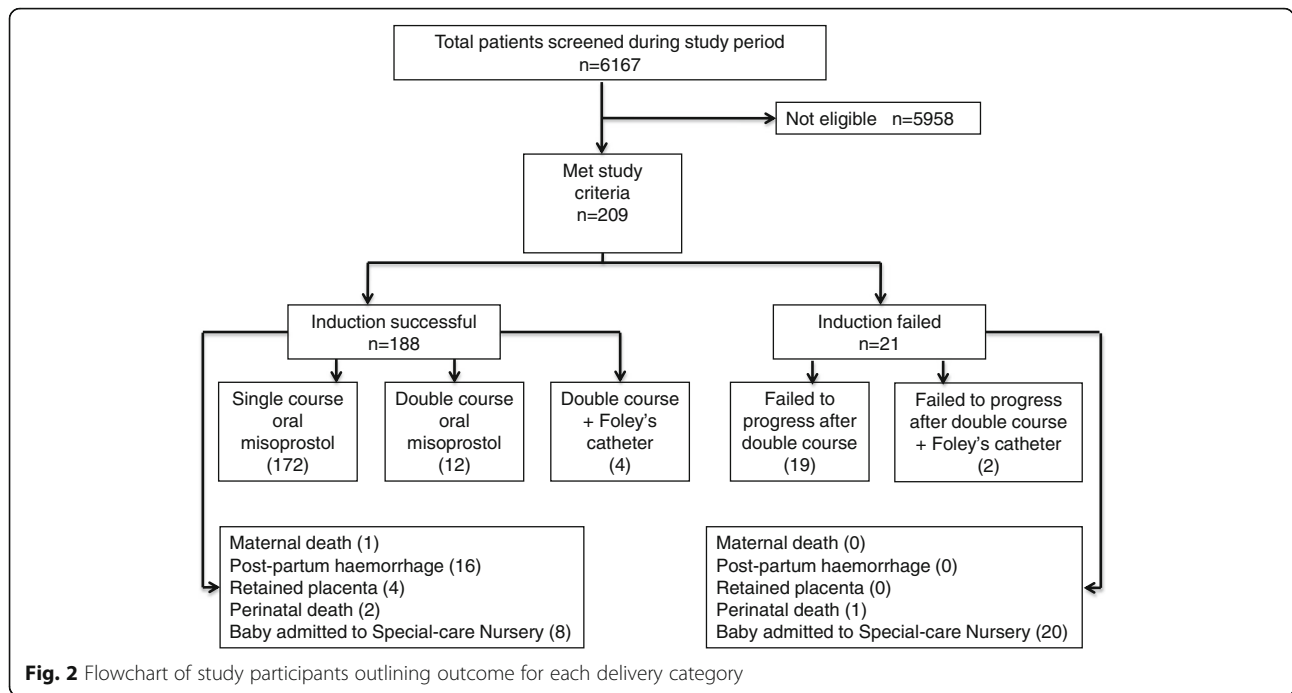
Total patients screened during study period
n=6167

Not eligible n=5958

Met study criteria
n=209

Induction successful
n=188

Induction failed
n=21

Single course oral misoprostol (172)

Double course oral misoprostol (12)

Double course + Foley's catheter (4)

Failed to progress after double course (19)

Failed to progress after double course + Foley's catheter (2)

Maternal death (1)
Post-partum haemorrhage (16)
Retained placenta (4)
Perinatal death (2)
Baby admitted to Special-care Nursery (8)

Maternal death (0)
Post-partum haemorrhage (0)
Retained placenta (0)
Perinatal death (1)
Baby admitted to Special-care Nursery (20)

**Fig. 2** Flowchart of study participants outlining outcome for each delivery category